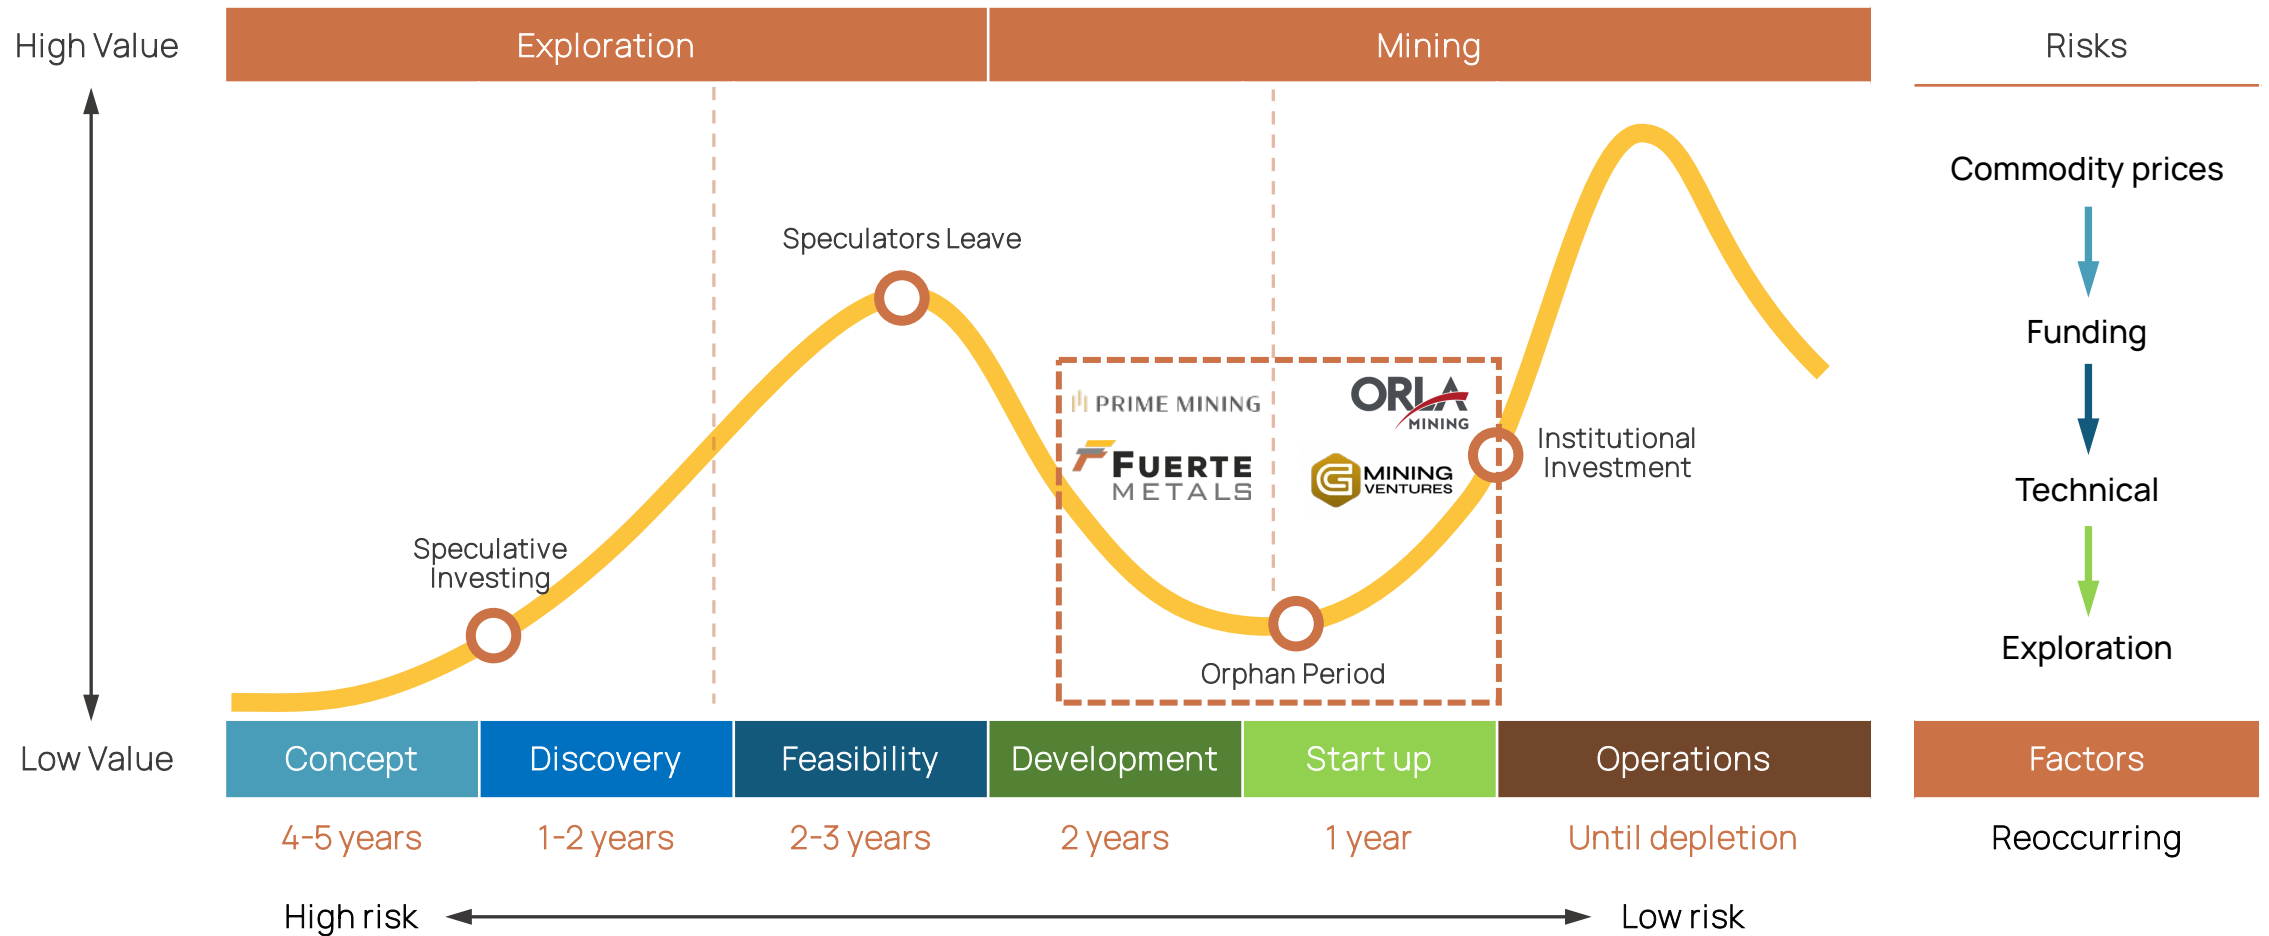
High Value

Exploration

Mining

Risks

Commodity prices

Funding

Technical

Exploration

Speculators Leave

PRIME MINING

ORLA MINING

FUERTE METALS

G MINING VENTURES

Institutional Investment

Speculative Investing

Orphan Period

Low Value

| Concept | Discovery | Feasibility | Development | Start up | Operations |
|---|---|---|---|---|---|
| 4-5 years | 1-2 years | 2-3 years | 2 years | 1 year | Until depletion |

Factors

Reoccurring

High risk

Low risk